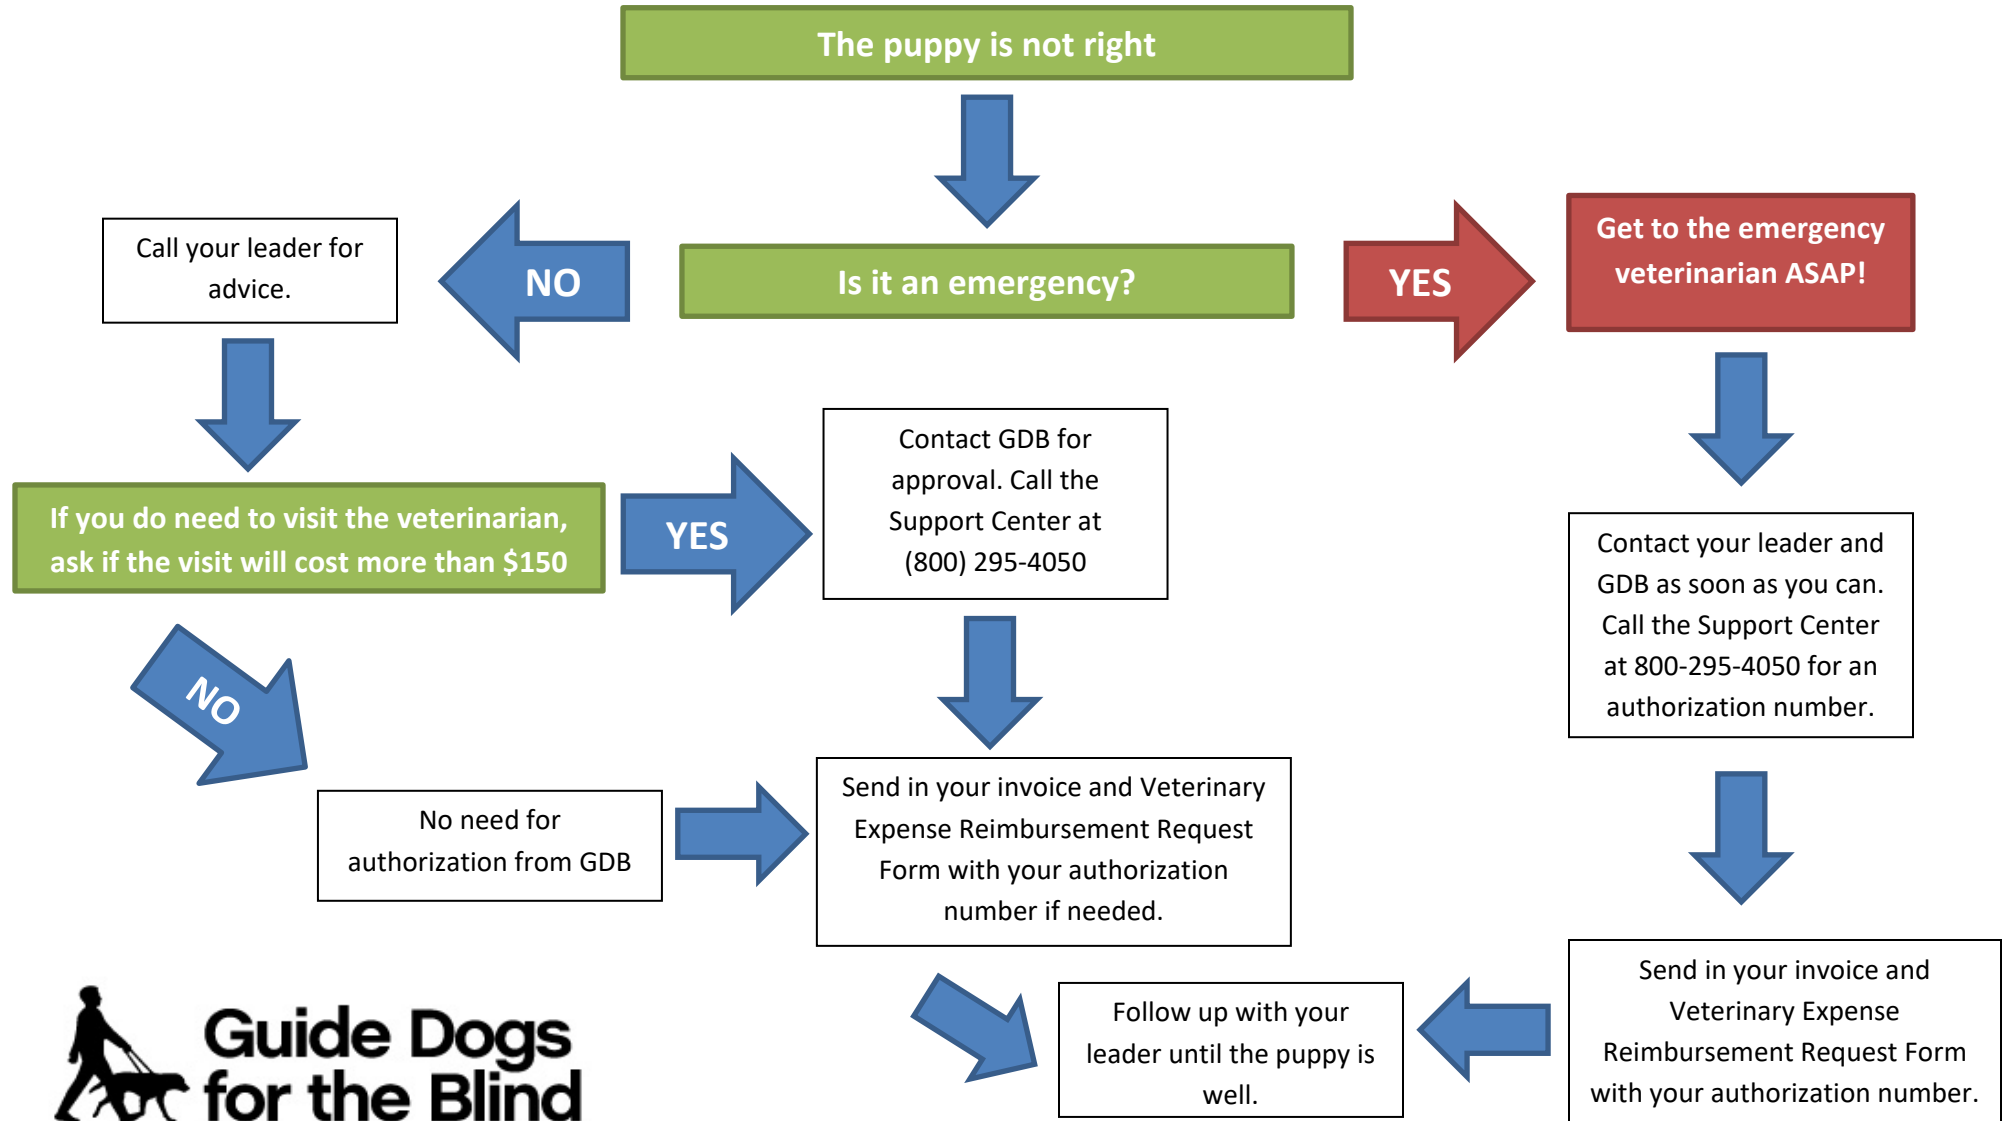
The puppy is not right

Is it an emergency?

NO

Call your leader for advice.

YES

Get to the emergency veterinarian ASAP!

If you do need to visit the veterinarian, ask if the visit will cost more than $150

YES

Contact GDB for approval. Call the Support Center at (800) 295-4050

Contact your leader and GDB as soon as you can. Call the Support Center at 800-295-4050 for an authorization number.

NO

No need for authorization from GDB

Send in your invoice and Veterinary Expense Reimbursement Request Form with your authorization number if needed.

Follow up with your leader until the puppy is well.

Send in your invoice and Veterinary Expense Reimbursement Request Form with your authorization number.

Guide Dogs for the Blind